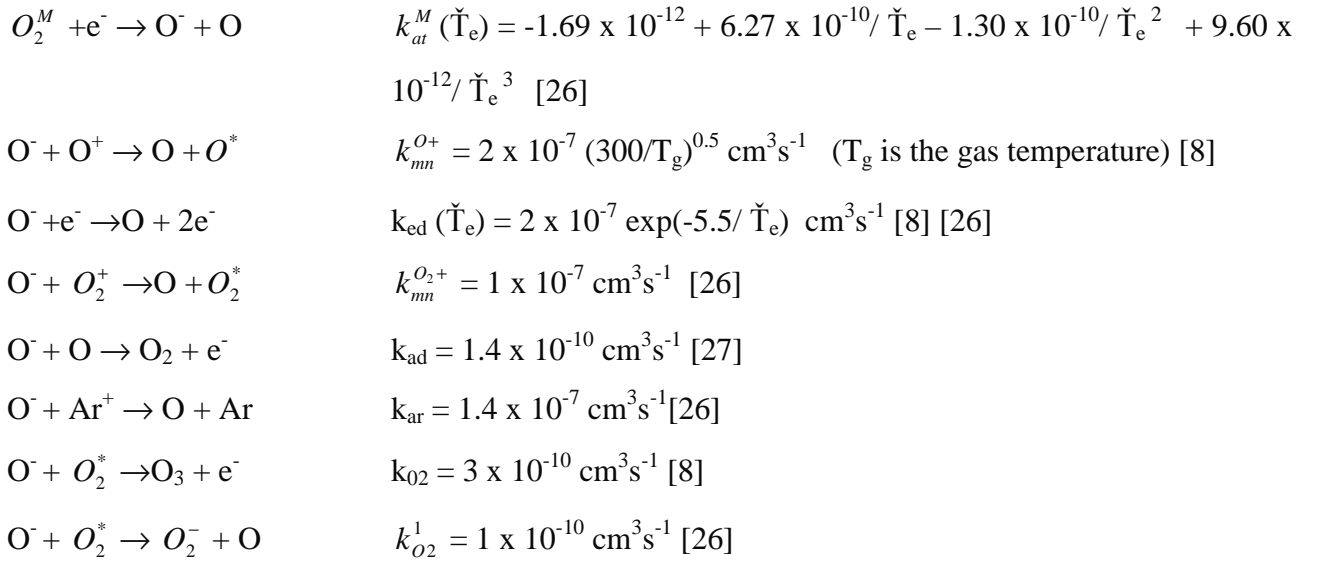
$O_2^M$ +e$^-$ → O$^-$ + O $k_{at}^M$ (Ť$_e$) = -1.69 x 10$^{-12}$ + 6.27 x 10$^{-10}$/ Ť$_e$ – 1.30 x 10$^{-10}$/ Ť$_e$$^2$ + 9.60 x 10$^{-12}$/ Ť$_e$$^3$ [26]

O$^-$ + O$^+$ → O + $O^*$ $k_{mn}^{O+}$ = 2 x 10$^{-7}$ (300/T$_g$)$^{0.5}$ cm$^3$s$^{-1}$ (T$_g$ is the gas temperature) [8]

O$^-$ +e$^-$ →O + 2e$^-$ k$_{ed}$ (Ť$_e$) = 2 x 10$^{-7}$ exp(-5.5/ Ť$_e$) cm$^3$s$^{-1}$ [8] [26]

O$^-$ + $O_2^+$ →O + $O_2^*$ $k_{mn}^{O_2+}$ = 1 x 10$^{-7}$ cm$^3$s$^{-1}$ [26]

O$^-$ + O → O$_2$ + e$^-$ k$_{ad}$ = 1.4 x 10$^{-10}$ cm$^3$s$^{-1}$ [27]

O$^-$ + Ar$^+$ → O + Ar k$_{ar}$ = 1.4 x 10$^{-7}$ cm$^3$s$^{-1}$[26]

O$^-$ + $O_2^*$ →O$_3$ + e$^-$ k$_{02}$ = 3 x 10$^{-10}$ cm$^3$s$^{-1}$ [8]

O$^-$ + $O_2^*$ → $O_2^-$ + O $k_{O2}^1$ = 1 x 10$^{-10}$ cm$^3$s$^{-1}$ [26]